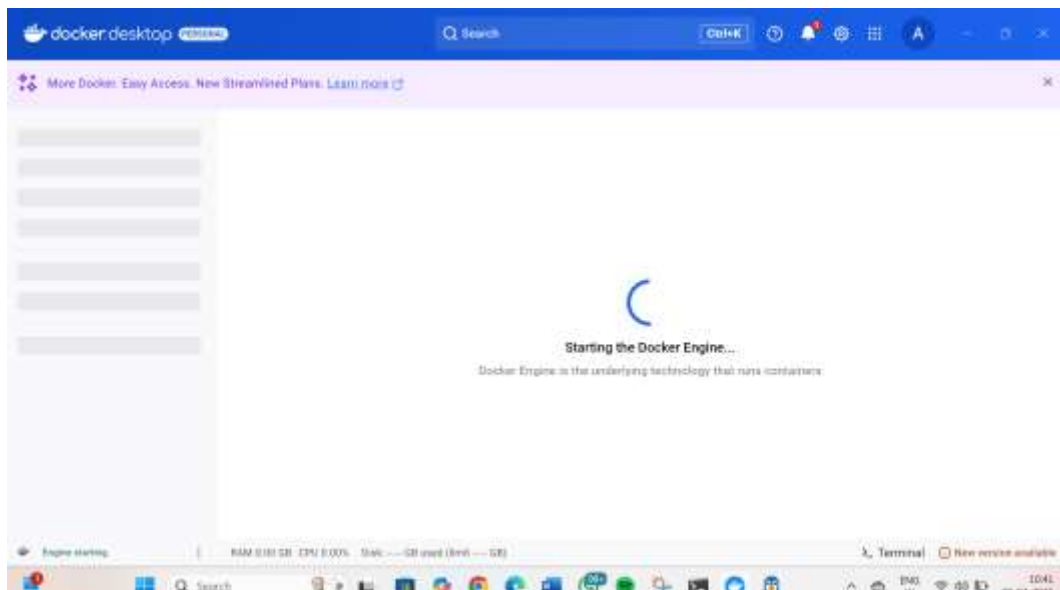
docker desktop PERSONAL

Search

Ctrl+K

A

More Docker. Easy Access. New Streamlined Plans. Learn more

Starting the Docker Engine...

Docker Engine is the underlying technology that runs containers

Engine starting

RAM 0.00 GB CPU 0.00% Disk: --- GB used (limit --- GB)

Terminal

New version available

Search

ENG

10:41